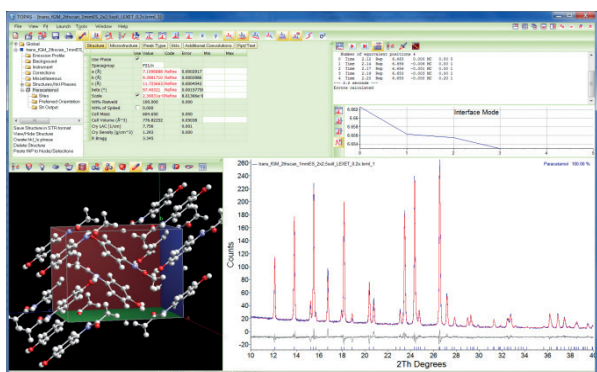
TOPAS - [trans_K5M_3fhscan_1mmES_2x2.5soll_LEXET_0.2s.brml]

File View Fit Launch Types Window Help

Global
trans_K5M_3fhscan_1mmES
Emission Profile
Background
Instrument
Corrections
Miscellaneous
Structures/Hkl Phases
Paracetamol
Sites
Preferred Orientation
Str Output

Save Structure in STR format
View/Hide Structure
Create hkl_Is phase
Delete Structure
Pause WP to Nodes/Selections

Structure | Microstructure | Peak Type | Bkb | Additional Convolutions | Hkl/Text

| | Use Value | Code | Error | Min | Max |
|---|---|---|---|---|---|
| Use Phase | ✓ | | | | |
| Spacegroup | P21/n | | | | |
| a (Å) | 7.1096886 | Refine | 0.00010817 | | |
| b (Å) | 9.2081717 | Refine | 0.0001866 | | |
| c (Å) | 11.6251 | Refine | 0.0004042 | | |
| beta (°) | 97.44321 | Refine | 0.0015779 | | |
| Scale | 2.39832e | Refine | 8.01388e-6 | | |
| Wt% Rietveld | 100.000 | | 0.000 | | |
| Wt% of Spiked | 0.000 | | | | |
| Cell Mass | 604.650 | | 0.000 | | |
| Cell Volume (Å^3) | 774.81252 | | 0.03038 | | |
| Cry LAC (1/cm) | 7.798 | | 0.001 | | |
| Cry Density (g/cm^3) | 1.293 | | 0.000 | | |
| R Bragg | 0.345 | | | | |

Number of equivalent positions 4
0 Time 2.10 Rwp 6.603 -0.000 MC 0.00 0
1 Time 2.14 Rwp 6.604 -0.000 MC 0.00 0
2 Time 2.17 Rwp 6.604 -0.000 MC 0.00 0
3 Time 2.18 Rwp 6.603 -0.000 MC 0.00 0
4 Time 2.20 Rwp 6.603 -0.000 MC 0.00 0
--- 2.2 seconds ---
Errors calculated

Interface Mode

0.002
0.001
0.000
-0.001
0 1 2 3 4

trans_K5M_3fhscan_1mmES_2x2.5soll_LEXET_0.2s.brml_1
Paracetamol 100.00 %

260
240
220
200
180
160
140
120
100
80
60
40
20
0
-20
-40

Counts

10 12 14 16 18 20 22 24 26 28 30 32 34 36 38 40
2Th Degrees